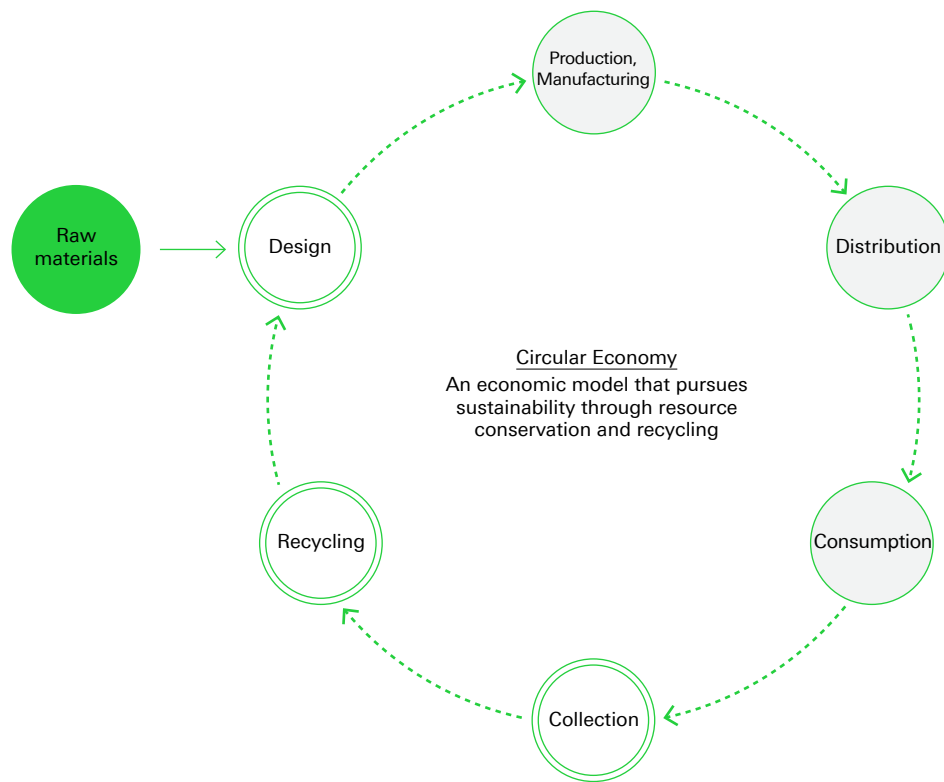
Raw materials

Design

Production, Manufacturing

Distribution

Circular Economy
An economic model that pursues sustainability through resource conservation and recycling

Consumption

Collection

Recycling